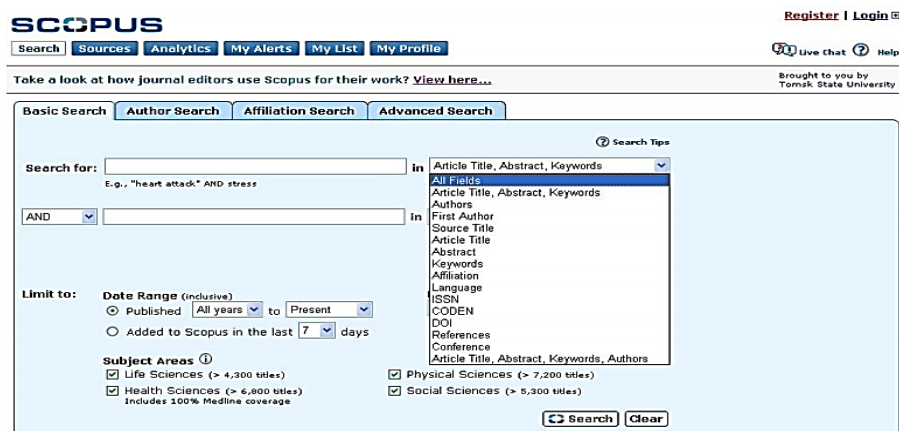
SCOPUS

Register | Login

Search Sources Analytics My Alerts My List My Profile

Live Chat Help

Take a look at how journal editors use Scopus for their work? View here...

Brought to you by Tomsk State University

Basic Search Author Search Affiliation Search Advanced Search

Search Tips

Search for: in Article Title, Abstract, Keywords

E.g., "heart attack" AND stress

AND in

All Fields
Article Title, Abstract, Keywords
Authors
First Author
Source Title
Article Title
Abstract
Keywords
Affiliation
Language
ISSN
CODEN
DOI
References
Conference
Article Title, Abstract, Keywords, Authors

Limit to: Date Range (inclusive)

Published All years to Present

Added to Scopus in the last 7 days

Subject Areas

Life Sciences (> 4,300 titles)

Health Sciences (> 6,800 titles)
Includes 100% Medline coverage

Physical Sciences (> 7,200 titles)

Social Sciences (> 5,300 titles)

Search Clear